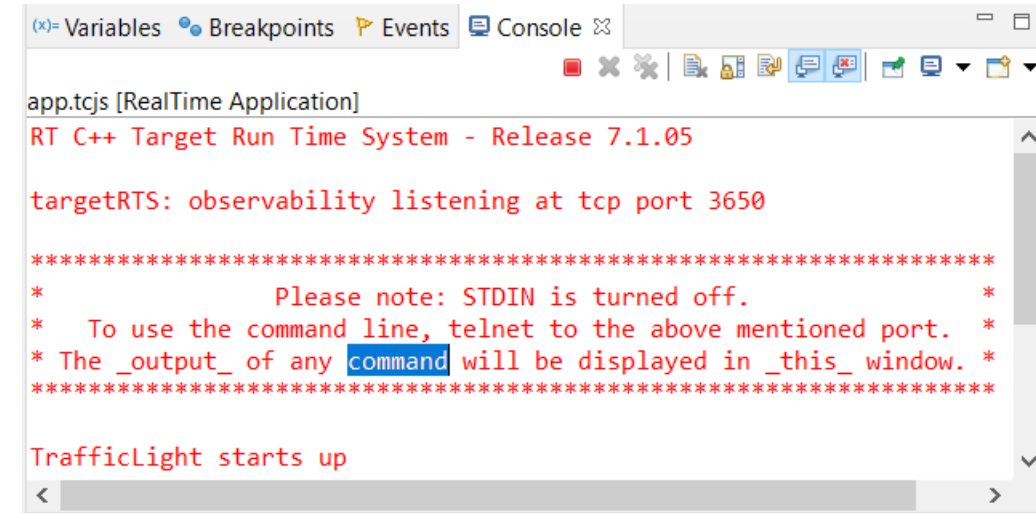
(x)= Variables  Breakpoints  Events  Console ☒

app.tcjs [RealTime Application]
RT C++ Target Run Time System - Release 7.1.05

targetRTS: observability listening at tcp port 3650

*****************************************************************
*              Please note: STDIN is turned off.                *
*   To use the command line, telnet to the above mentioned port.  *
* The \_output\_ of any command will be displayed in \_this\_ window. *
*****************************************************************

TrafficLight starts up